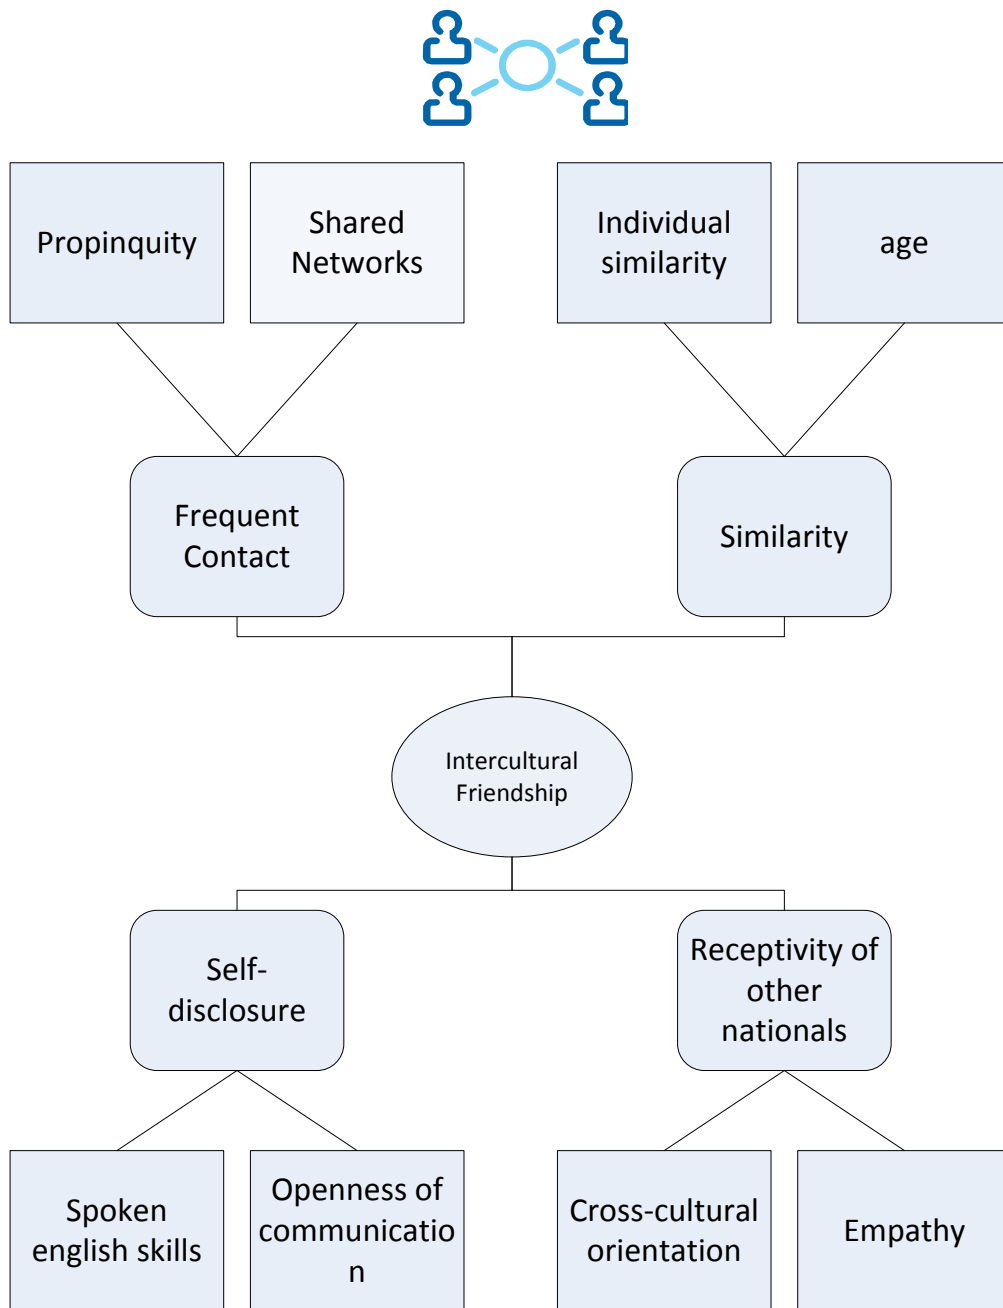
Propinquity

Shared Networks

Individual similarity

age

Frequent Contact

Similarity

Intercultural Friendship

Self-disclosure

Receptivity of other nationals

Spoken english skills

Openness of communicatio n

Cross-cultural orientation

Empathy